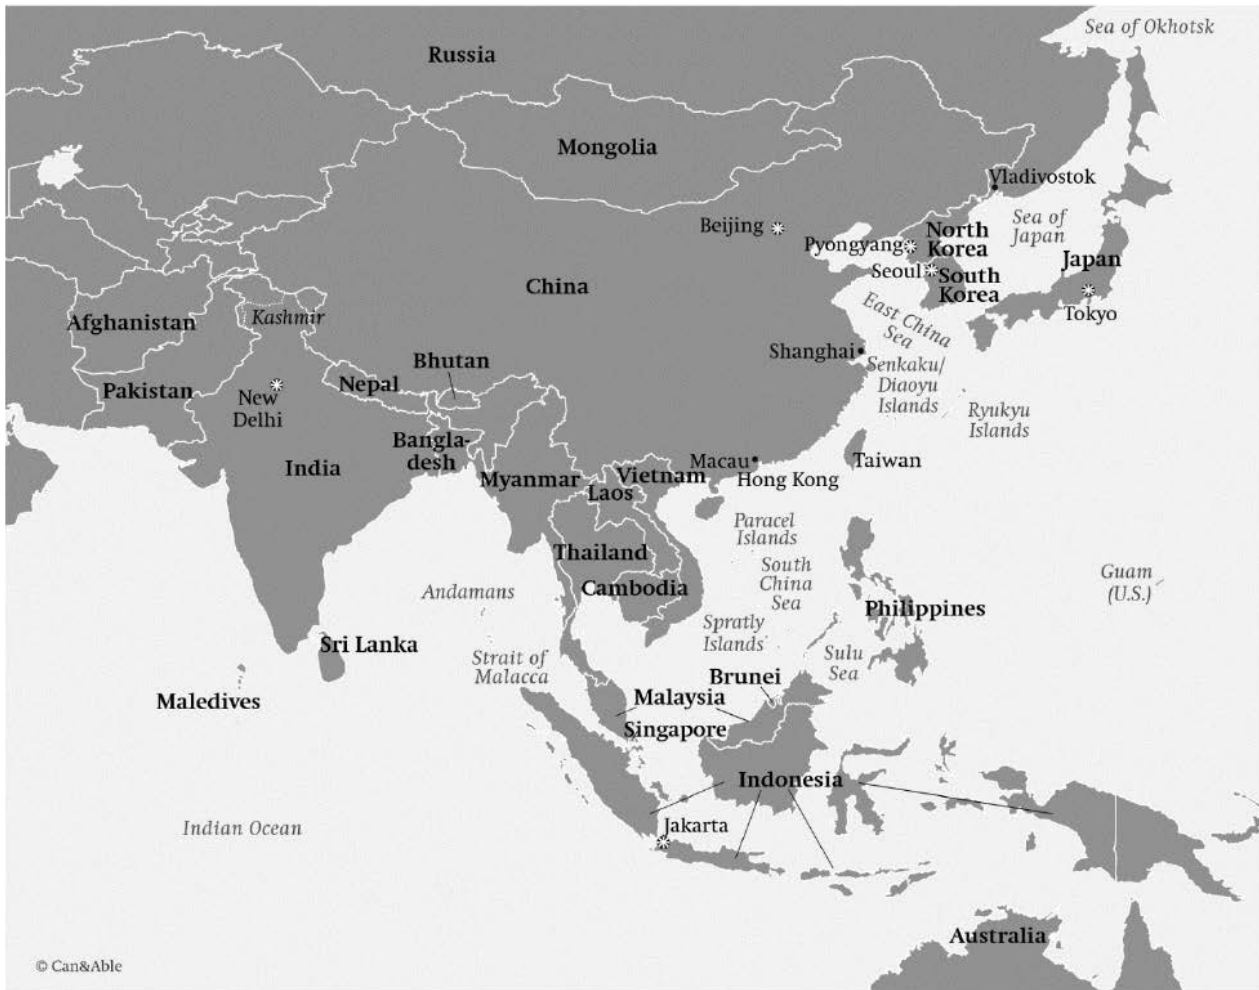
Sea of Okhotsk

Russia

Mongolia

Vladivostok

Beijing

Sea of Japan

Pyongyang

North Korea

Japan

Seoul

South Korea

China

Tokyo

East China Sea

Afghanistan

Kashmir

Shanghai

Senkaku/ Diaoyu Islands

Bhutan

Ryukyu Islands

Pakistan

Nepal

New Delhi

Bangladesh

India

Macau

Taiwan

Myanmar

Vietnam

Hong Kong

Laos

Paracel Islands

Thailand

South China Sea

Guam (U.S.)

Andamans

Cambodia

Philippines

Spratly Islands

Sri Lanka

Strait of Malacca

Sulu Sea

Brunei

Maledives

Malaysia

Singapore

Indonesia

Indian Ocean

Jakarta

Australia

© Can&Able